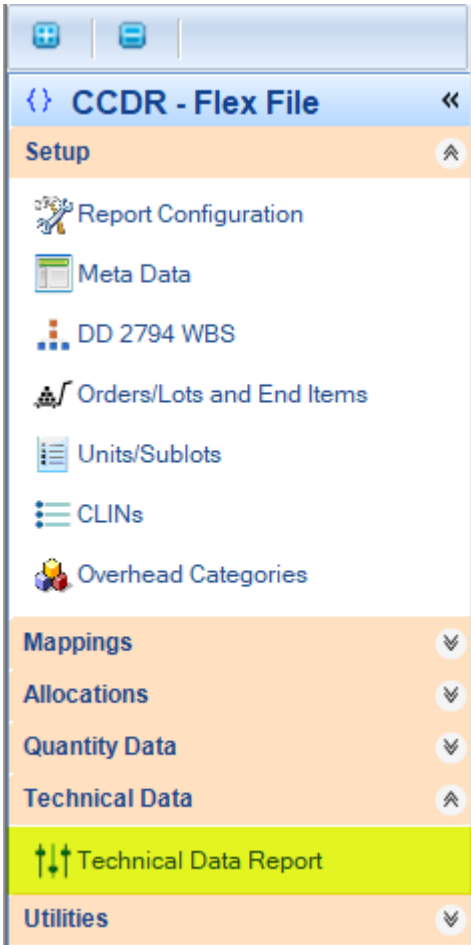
CCDR - Flex File

Setup

Report Configuration

Meta Data

DD 2794 WBS

Orders/Lots and End Items

Units/Sublots

CLINs

Overhead Categories

Mappings

Allocations

Quantity Data

Technical Data

Technical Data Report

Utilities